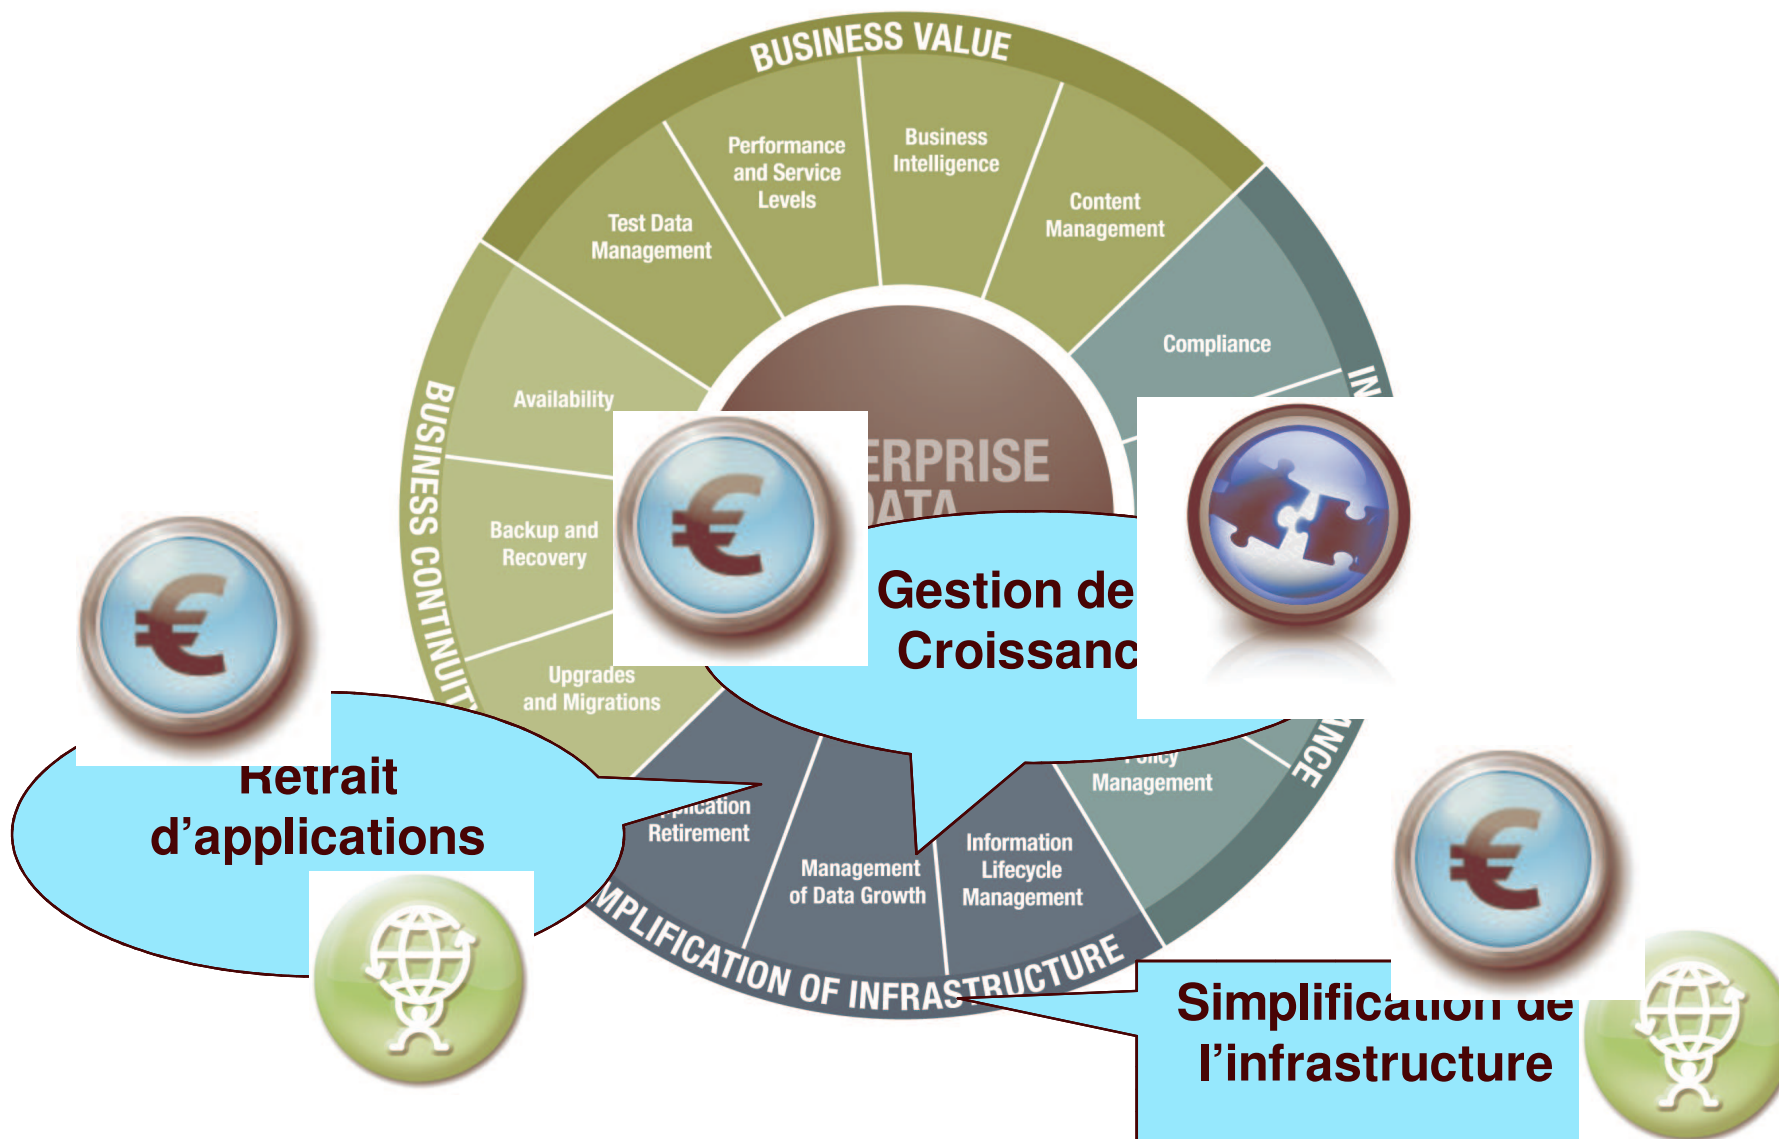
BUSINESS VALUE

Test Data Management

Performance and Service Levels

Business Intelligence

Content Management

Compliance

IN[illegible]

BUSINESS CONTINUITY

Availability

Backup and Recovery

Upgrades and Migrations

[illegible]ERPRISE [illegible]DATA

Gestion de Croissanc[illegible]

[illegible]olicy Management

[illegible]NCE

Retrait d'applications

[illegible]pplication Retirement

Management of Data Growth

Information Lifecycle Management

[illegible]MPLIFICATION OF INFRASTRUCTURE

Simplification de l'infrastructure